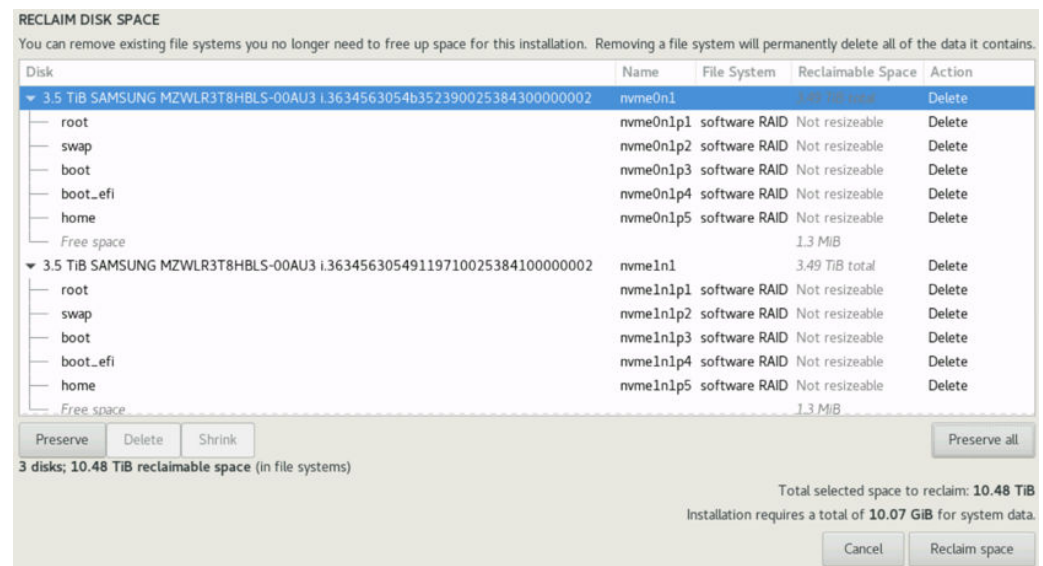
RECLAIM DISK SPACE

You can remove existing file systems you no longer need to free up space for this installation. Removing a file system will permanently delete all of the data it contains.

| Disk | Name | File System | Reclaimable Space | Action |
|---|---|---|---|---|
| ▾ 3.5 TiB SAMSUNG MZWLR3T8HBLS-00AU3 i.3634563054b352390025384300000002 | nvme0n1 | | 3.49 TiB total | Delete |
| root | nvme0n1p1 | software RAID | Not resizeable | Delete |
| swap | nvme0n1p2 | software RAID | Not resizeable | Delete |
| boot | nvme0n1p3 | software RAID | Not resizeable | Delete |
| boot_efi | nvme0n1p4 | software RAID | Not resizeable | Delete |
| home | nvme0n1p5 | software RAID | Not resizeable | Delete |
| Free space | | | 1.3 MiB | |
| ▾ 3.5 TiB SAMSUNG MZWLR3T8HBLS-00AU3 i.36345630549119710025384100000002 | nvme1n1 | | 3.49 TiB total | Delete |
| root | nvme1n1p1 | software RAID | Not resizeable | Delete |
| swap | nvme1n1p2 | software RAID | Not resizeable | Delete |
| boot | nvme1n1p3 | software RAID | Not resizeable | Delete |
| boot_efi | nvme1n1p4 | software RAID | Not resizeable | Delete |
| home | nvme1n1p5 | software RAID | Not resizeable | Delete |
| Free space | | | 1.3 MiB | |

Preserve Delete Shrink Preserve all

3 disks; 10.48 TiB reclaimable space (in file systems)

Total selected space to reclaim: 10.48 TiB

Installation requires a total of 10.07 GiB for system data.

Cancel Reclaim space